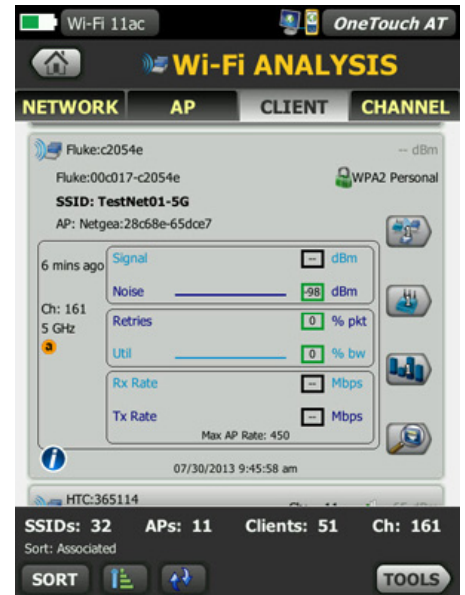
Wi-Fi 11ac

OneTouch AT

Wi-Fi ANALYSIS

NETWORK | AP | CLIENT | CHANNEL

Fluke:c2054e

-- dBm

Fluke:00c017-c2054e

WPA2 Personal

SSID: TestNet01-5G

AP: Netgea:28c68e-65dce7

6 mins ago

Signal -- dBm

Noise -98 dBm

Ch: 161
5 GHz

a

Retries 0 % pkt

Util 0 % bw

Rx Rate -- Mbps

Tx Rate -- Mbps

Max AP Rate: 450

07/30/2013 9:45:58 am

HTC:365114

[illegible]

SSIDs: 32 APs: 11 Clients: 51 Ch: 161

Sort: Associated

SORT

TOOLS